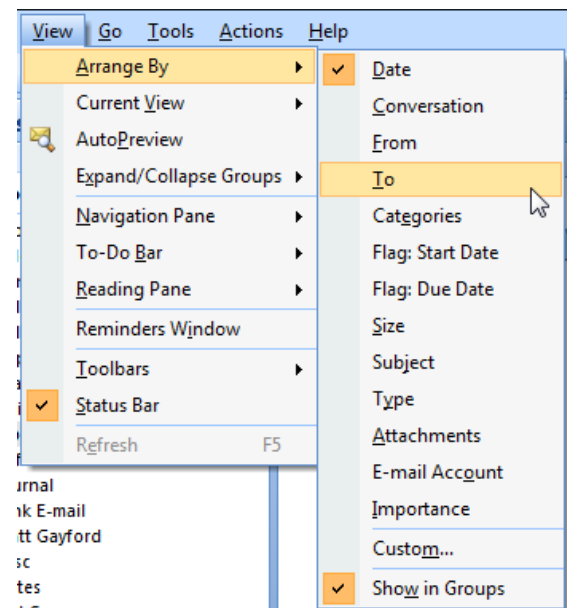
View Go Tools Actions Help

Arrange By
Current View
AutoPreview
Expand/Collapse Groups
Navigation Pane
To-Do Bar
Reading Pane
Reminders Window
Toolbars
Status Bar
Refresh F5

Date
Conversation
From
To
Categories
Flag: Start Date
Flag: Due Date
Size
Subject
Type
Attachments
E-mail Account
Importance
Custom...
Show in Groups

urnal
nk E-mail
tt Gayford
sc
tes